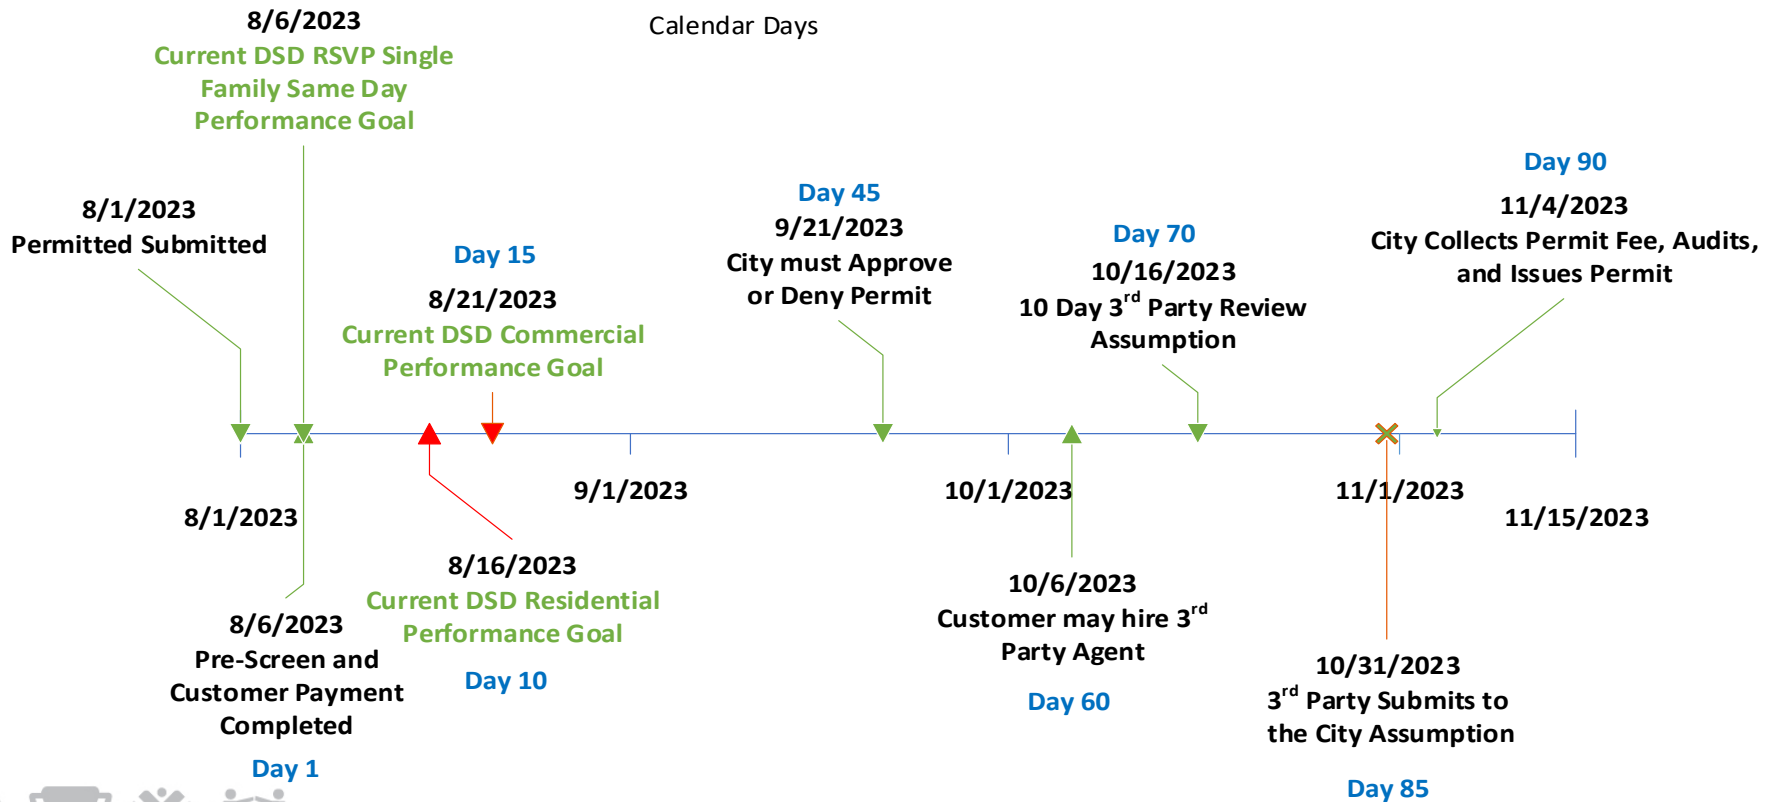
8/6/2023
Current DSD RSVP Single Family Same Day Performance Goal

Calendar Days

8/1/2023
Permitted Submitted

Day 15
8/21/2023
Current DSD Commercial Performance Goal

Day 45
9/21/2023
City must Approve or Deny Permit

Day 70
10/16/2023
10 Day 3$^{rd}$ Party Review Assumption

Day 90
11/4/2023
City Collects Permit Fee, Audits, and Issues Permit

8/1/2023

9/1/2023

10/1/2023

11/1/2023

11/15/2023

8/6/2023
Pre-Screen and Customer Payment Completed
Day 1

8/16/2023
Current DSD Residential Performance Goal
Day 10

10/6/2023
Customer may hire 3$^{rd}$ Party Agent
Day 60

10/31/2023
3$^{rd}$ Party Submits to the City Assumption
Day 85